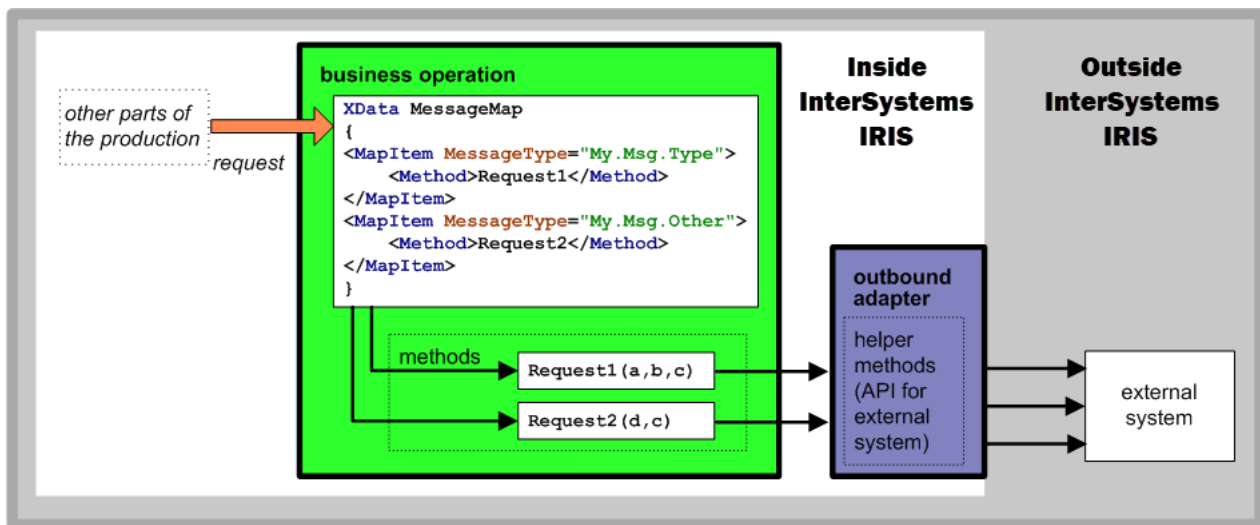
other parts of the production

request

business operation

XData MessageMap
{
<MapItem MessageType="My.Msg.Type">
<Method>Request1</Method>
</MapItem>
<MapItem MessageType="My.Msg.Other">
<Method>Request2</Method>
</MapItem>
}

methods

Request1(a,b,c)

Request2(d,c)

Inside InterSystems IRIS

Outside InterSystems IRIS

outbound adapter

helper methods (API for external system)

external system